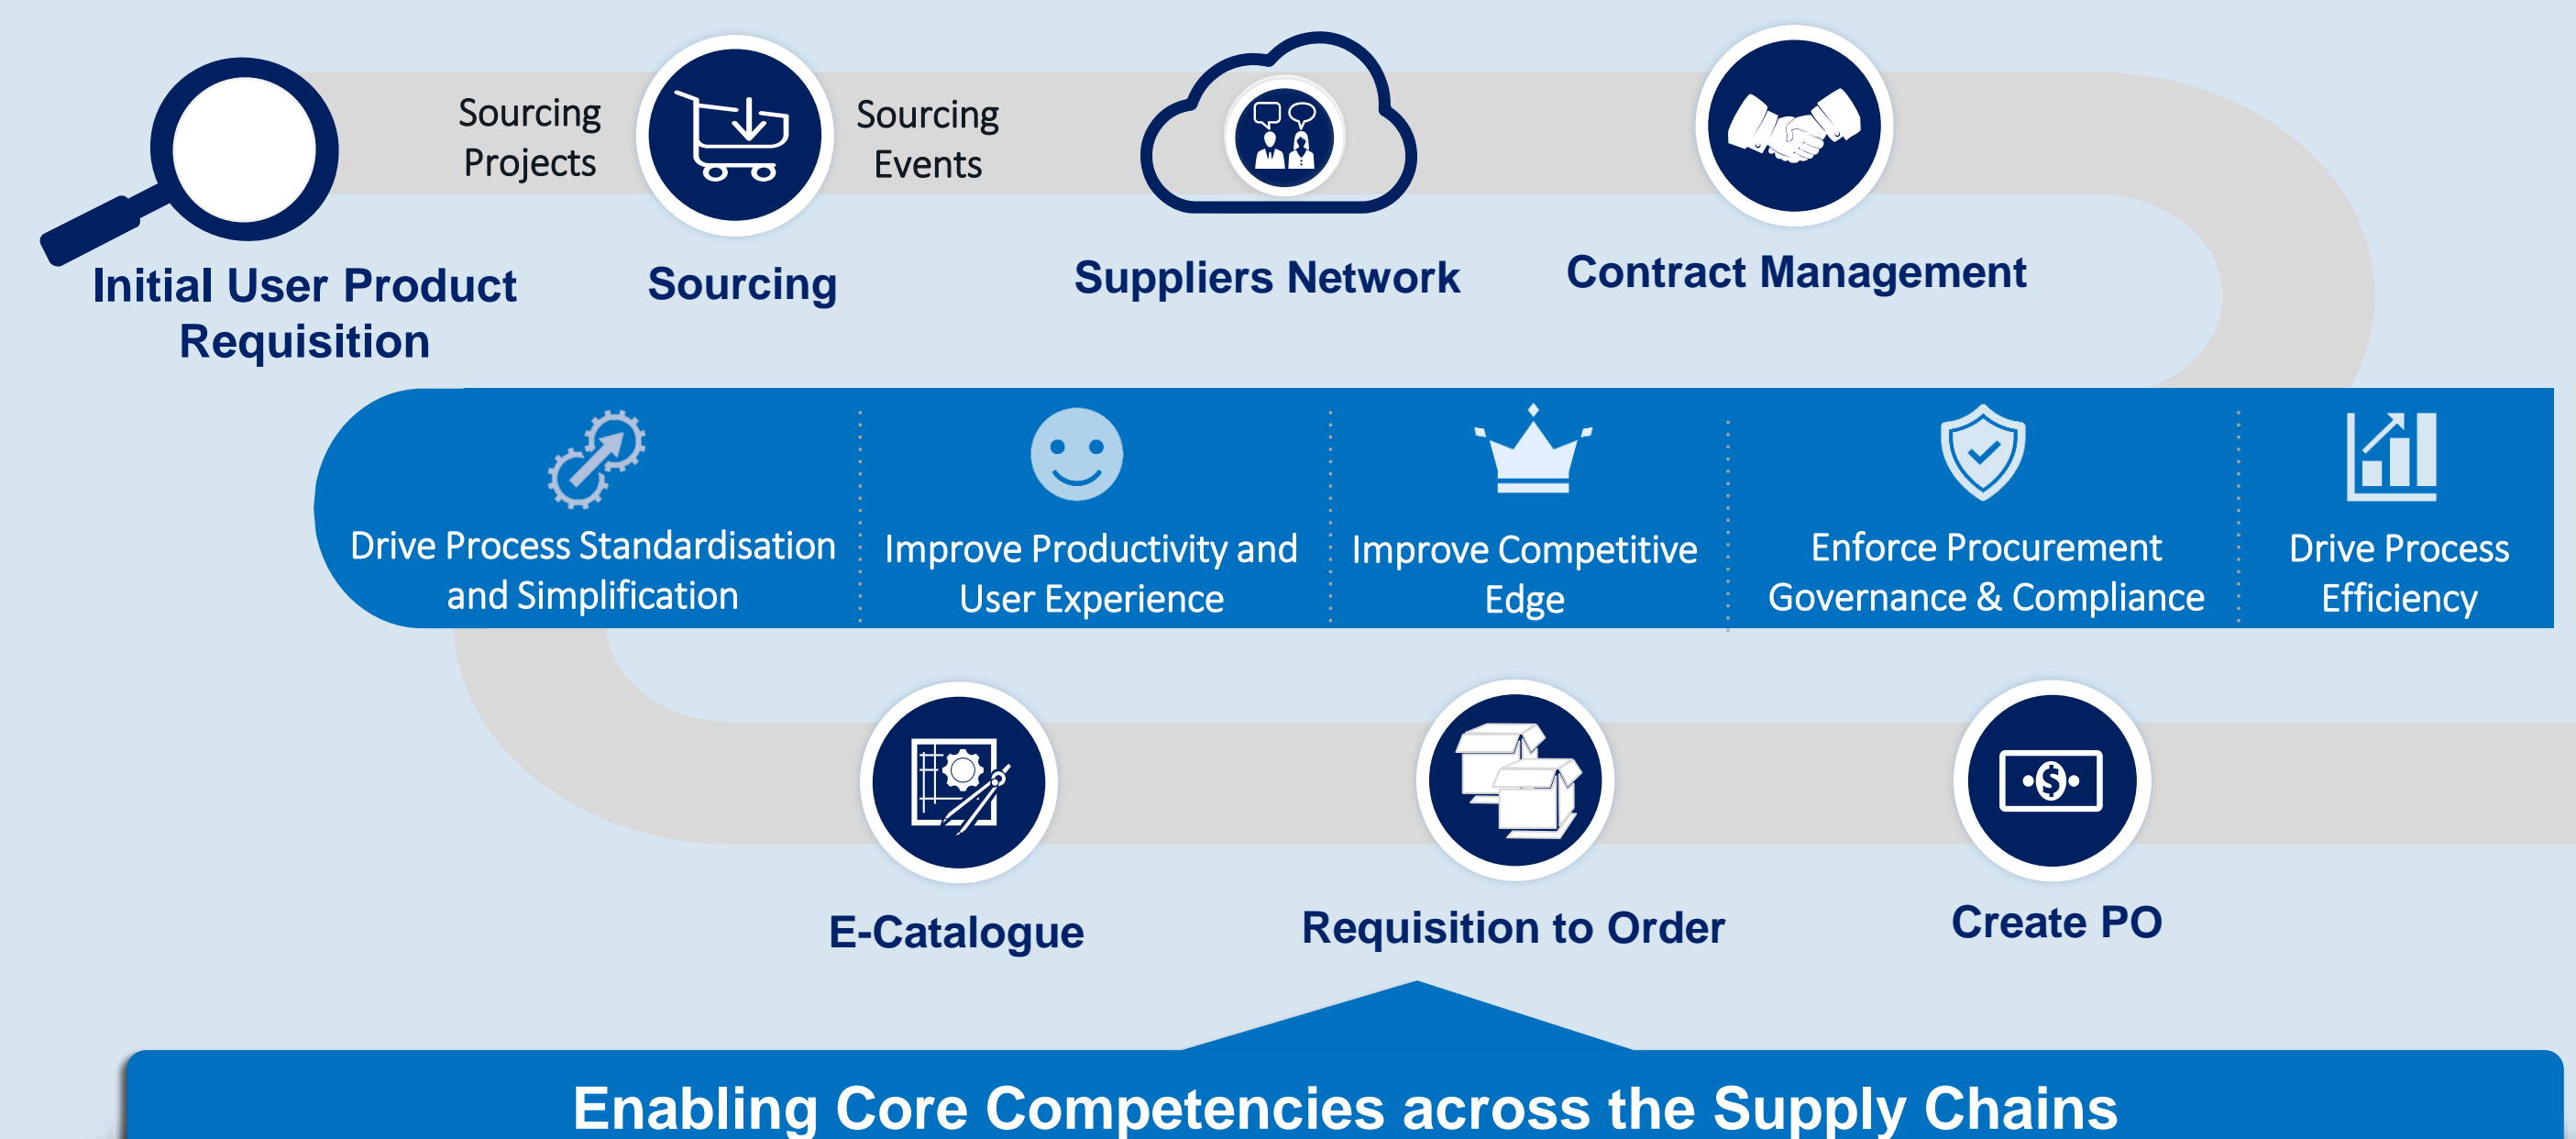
Sourcing Projects

Sourcing Events

Initial User Product Requisition

Sourcing

Suppliers Network

Contract Management

Drive Process Standardisation and Simplification

Improve Productivity and User Experience

Improve Competitive Edge

Enforce Procurement Governance & Compliance

Drive Process Efficiency

E-Catalogue

Requisition to Order

Create PO

Enabling Core Competencies across the Supply Chains